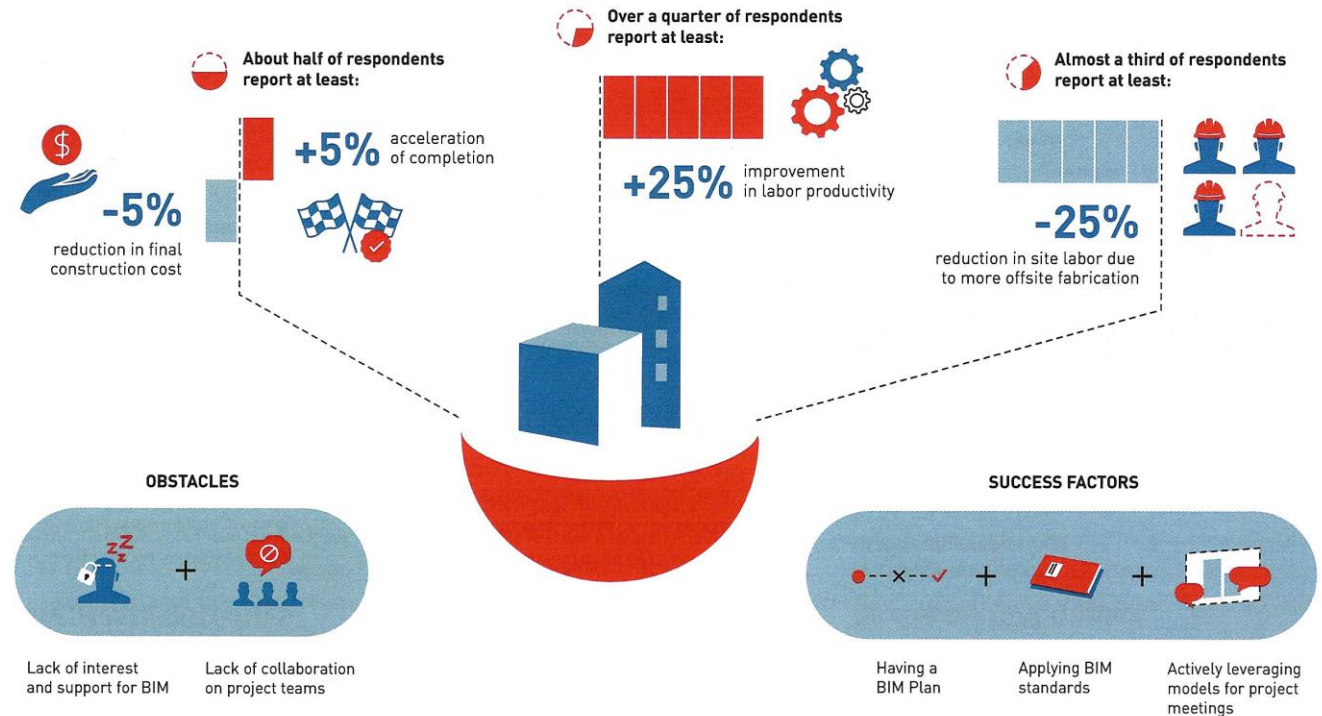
About half of respondents report at least:

-5%
reduction in final construction cost

+5% acceleration of completion

Over a quarter of respondents report at least:

+25% improvement in labor productivity

Almost a third of respondents report at least:

-25%
reduction in site labor due to more offsite fabrication

OBSTACLES

Z Z Z

Lack of interest and support for BIM

Lack of collaboration on project teams

SUCCESS FACTORS

Having a BIM Plan

Applying BIM standards

Actively leveraging models for project meetings